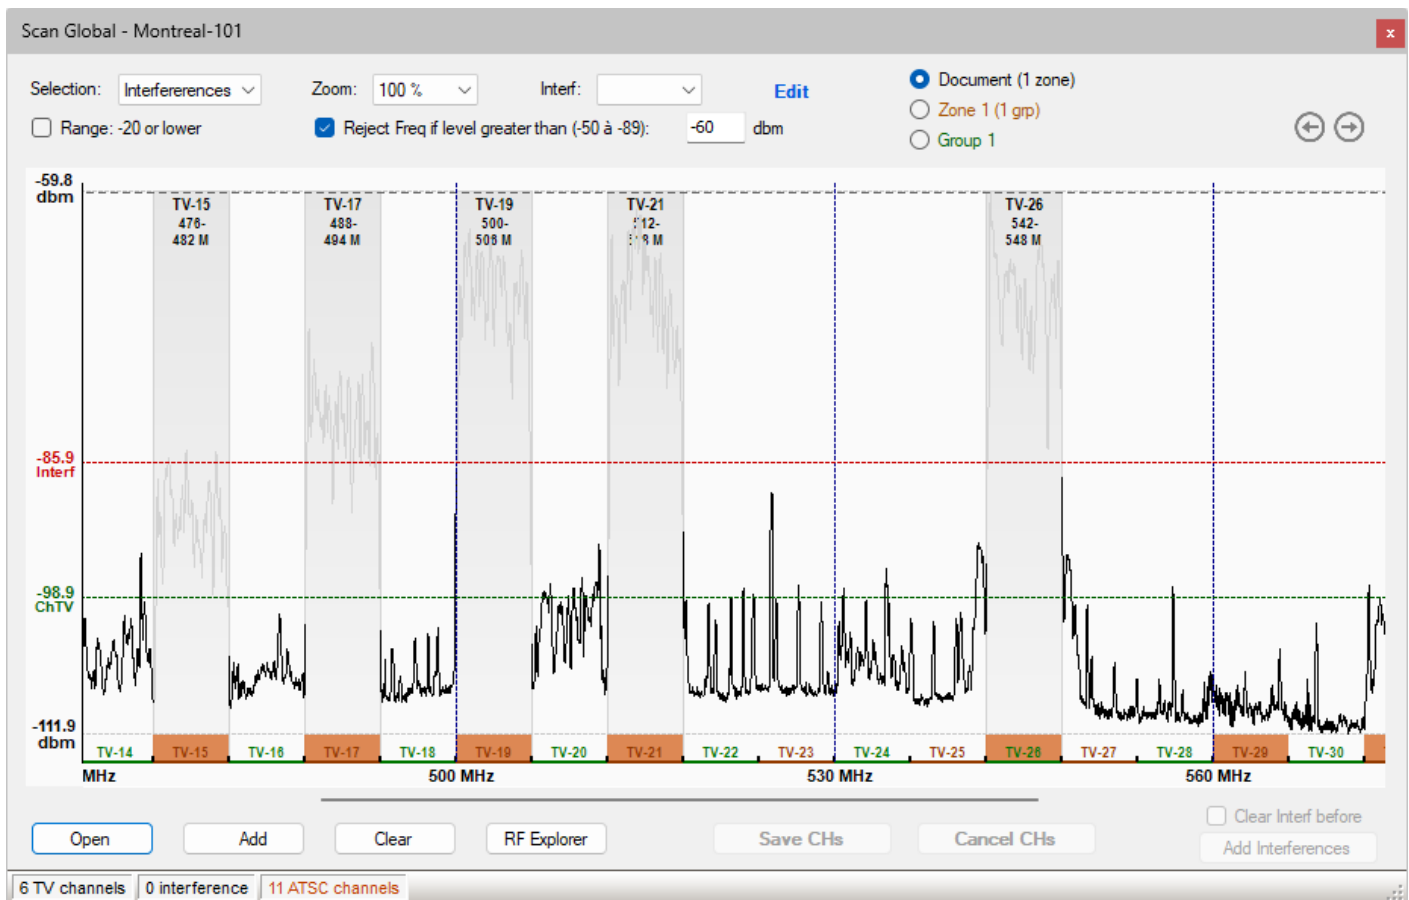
Scan Global - Montreal-101

Selection: Interfererences Zoom: 100 % Interf: Edit

Range: -20 or lower Reject Freq if level greater than (-50 à -89): -60 dbm

Document (1 zone)
Zone 1 (1 grp)
Group 1

-59.8 dbm

TV-15 476-482 M
TV-17 488-494 M
TV-19 500-506 M
TV-21 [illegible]12-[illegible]8 M
TV-26 542-548 M

-85.9 Interf

-98.9 ChTV

-111.9 dbm

TV-14 TV-15 TV-16 TV-17 TV-18 TV-19 TV-20 TV-21 TV-22 TV-23 TV-24 TV-25 TV-26 TV-27 TV-28 TV-29 TV-30

MHz 500 MHz 530 MHz 560 MHz

Open Add Clear RF Explorer Save CHs Cancel CHs Clear Interf before Add Interferences

6 TV channels 0 interference 11 ATSC channels